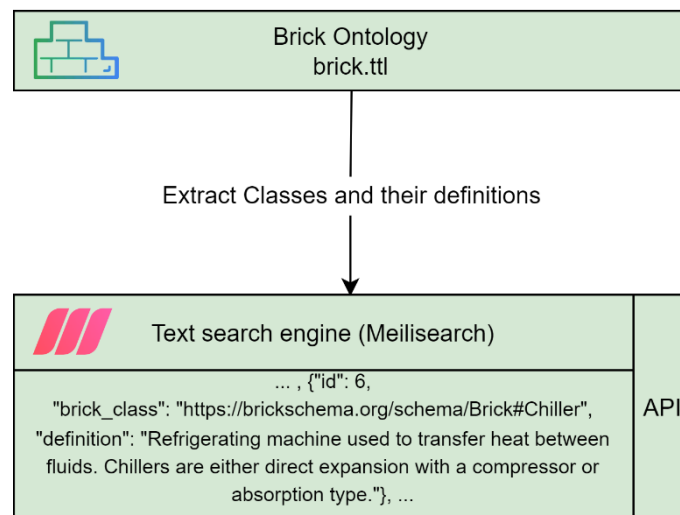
Brick Ontology
brick.ttl

Extract Classes and their definitions

Text search engine (Meilisearch)

... , {"id": 6,
"brick_class": "https://brickschema.org/schema/Brick#Chiller",
"definition": "Refrigerating machine used to transfer heat between fluids. Chillers are either direct expansion with a compressor or absorption type."}, ...

API